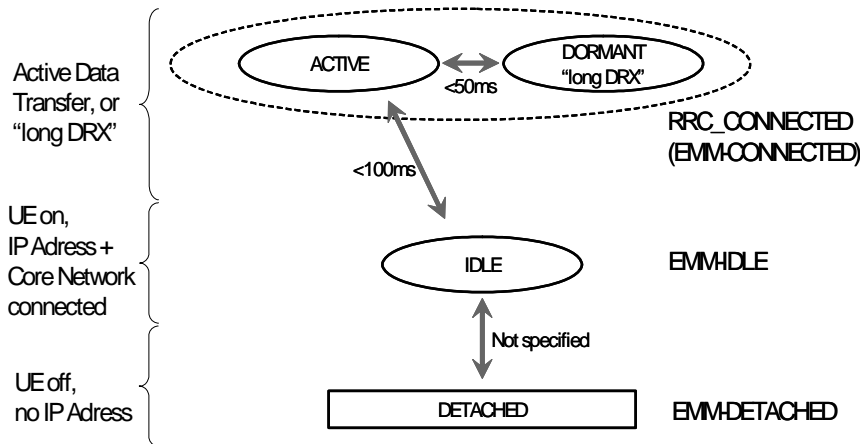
Active Data Transfer, or "long DRX"

ACTIVE

<50ms

DORMANT "long DRX"

RRC_CONNECTED (EMM-CONNECTED)

<100ms

UE on, IP Adress + Core Network connected

IDLE

EMM-IDLE

Not specified

UE off, no IP Adress

DETACHED

EMM-DETACHED